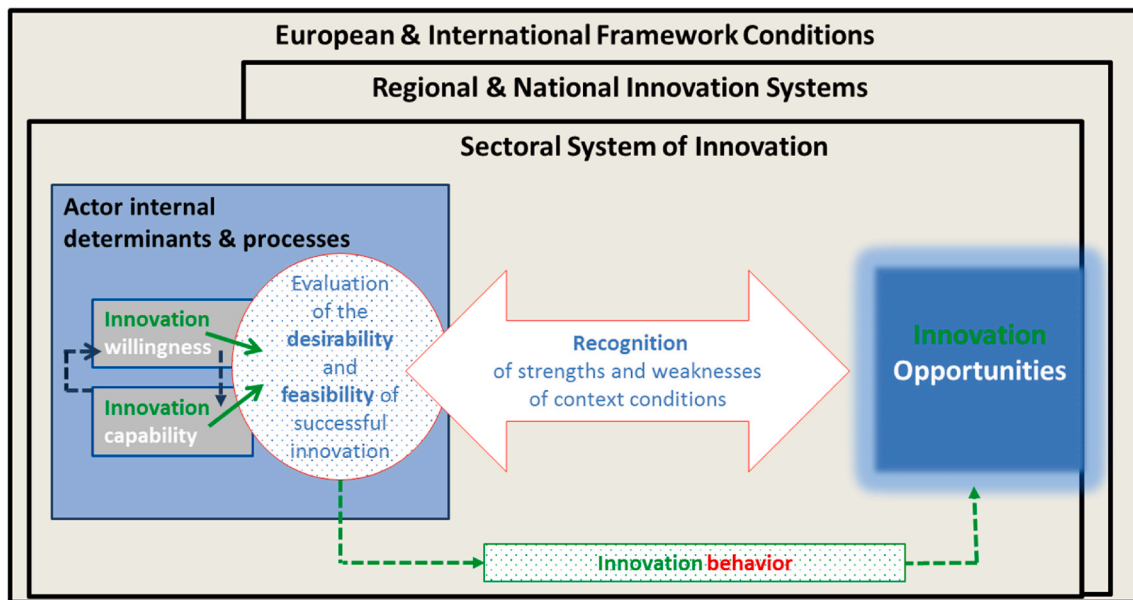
European & International Framework Conditions

Regional & National Innovation Systems

Sectoral System of Innovation

Actor internal determinants & processes

Innovation willingness

Innovation capability

Evaluation of the desirability and feasibility of successful innovation

Recognition of strengths and weaknesses of context conditions

Innovation Opportunities

Innovation behavior